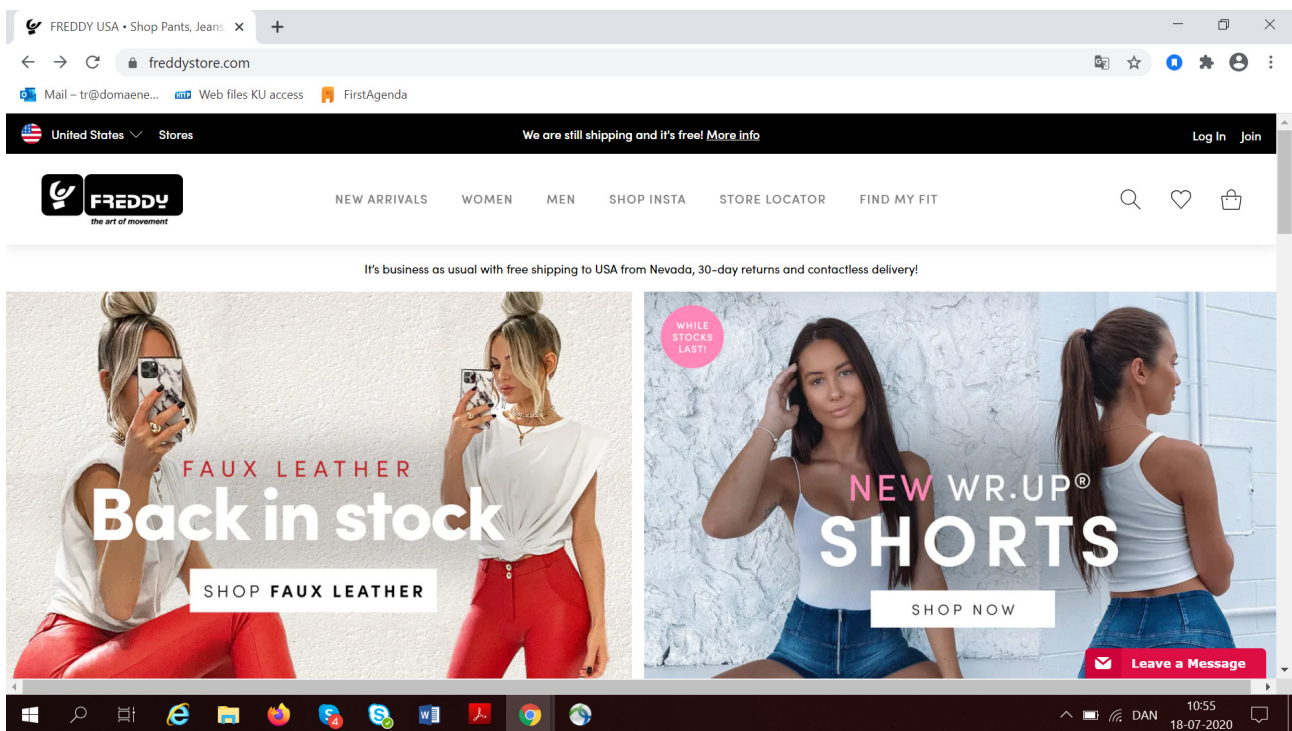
FREDDY USA • Shop Pants, Jeans ×

freddystore.com

Mail – tr@domaene... Web files KU access FirstAgenda

United States Stores

We are still shipping and it's free! More info

Log In Join

FREDDY
the art of movement

NEW ARRIVALS WOMEN MEN SHOP INSTA STORE LOCATOR FIND MY FIT

It's business as usual with free shipping to USA from Nevada, 30-day returns and contactless delivery!

FAUX LEATHER
Back in stock
SHOP FAUX LEATHER

WHILE STOCKS LAST!

NEW WR.UP®
SHORTS
SHOP NOW

Leave a Message

4

DAN 10:55 18-07-2020